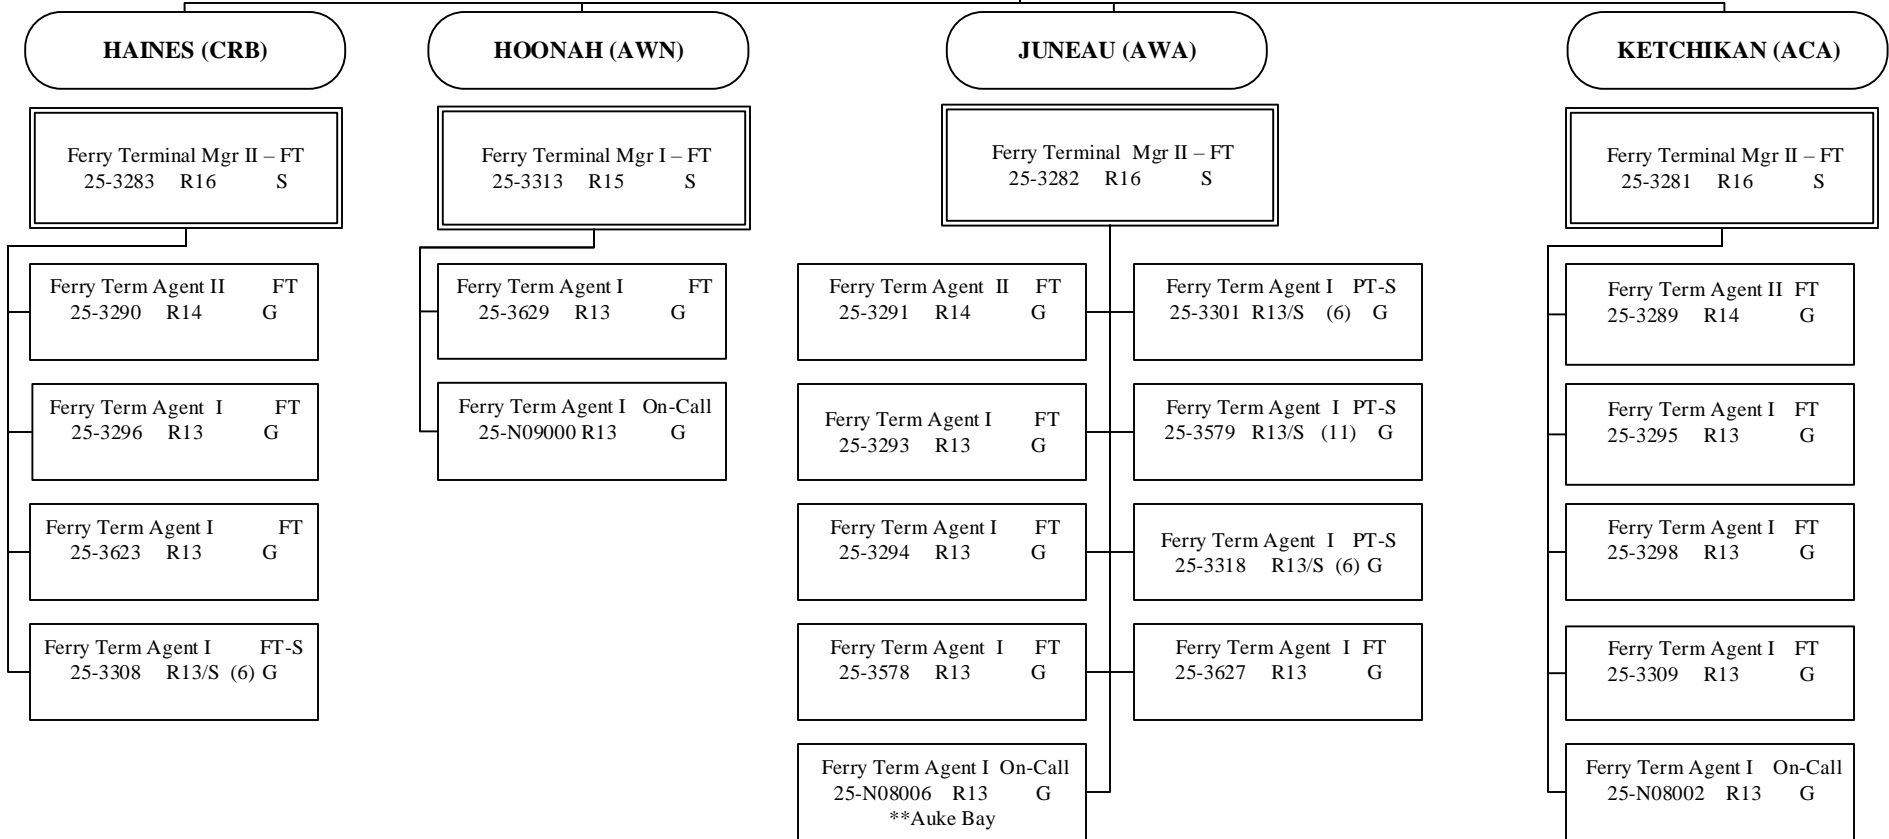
HAINES (CRB)

Ferry Terminal Mgr II – FT
25-3283 R16 S

Ferry Term Agent II FT
25-3290 R14 G

Ferry Term Agent I FT
25-3296 R13 G

Ferry Term Agent I FT
25-3623 R13 G

Ferry Term Agent I FT-S
25-3308 R13/S (6) G

HOONAH (AWN)

Ferry Terminal Mgr I – FT
25-3313 R15 S

Ferry Term Agent I FT
25-3629 R13 G

Ferry Term Agent I On-Call
25-N09000 R13 G

JUNEAU (AWA)

Ferry Terminal Mgr II – FT
25-3282 R16 S

Ferry Term Agent II FT
25-3291 R14 G

Ferry Term Agent I FT
25-3293 R13 G

Ferry Term Agent I FT
25-3294 R13 G

Ferry Term Agent I FT
25-3578 R13 G

Ferry Term Agent I On-Call
25-N08006 R13 G
**Auke Bay

Ferry Term Agent I PT-S
25-3301 R13/S (6) G

Ferry Term Agent I PT-S
25-3579 R13/S (11) G

Ferry Term Agent I PT-S
25-3318 R13/S (6) G

Ferry Term Agent I FT
25-3627 R13 G

KETCHIKAN (ACA)

Ferry Terminal Mgr II – FT
25-3281 R16 S

Ferry Term Agent II FT
25-3289 R14 G

Ferry Term Agent I FT
25-3295 R13 G

Ferry Term Agent I FT
25-3298 R13 G

Ferry Term Agent I FT
25-3309 R13 G

Ferry Term Agent I On-Call
25-N08002 R13 G